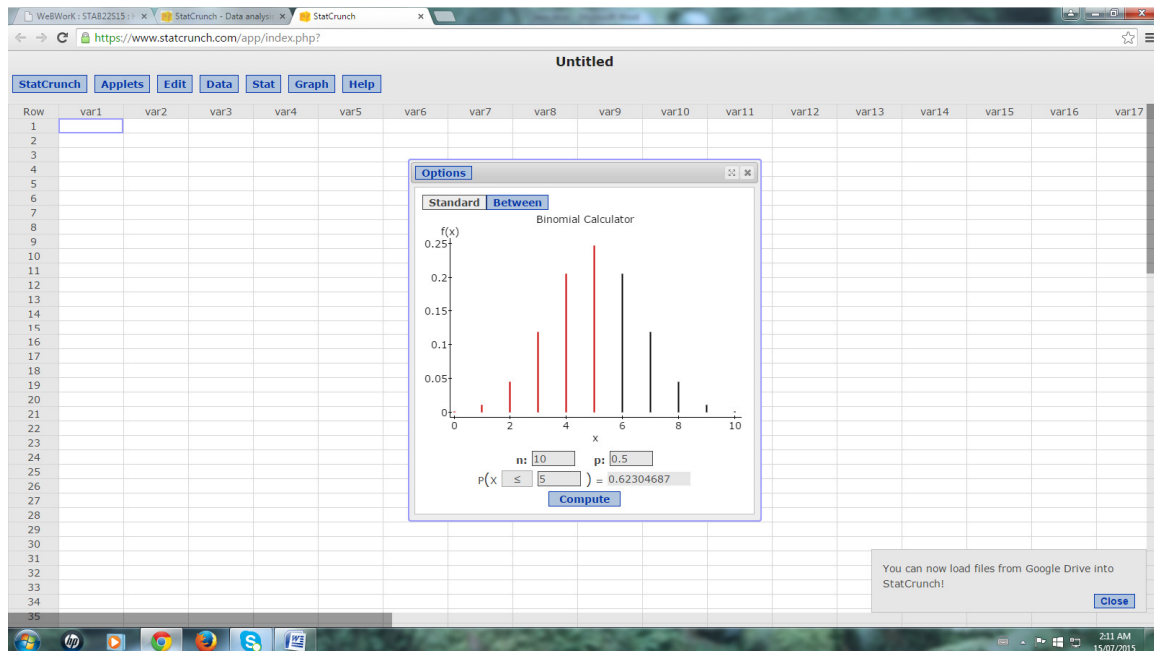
WeBWorK : STA822S15 : | × StatCrunch - Data analysis × StatCrunch ×

https://www.statcrunch.com/app/index.php?

Untitled

StatCrunch Applets Edit Data Stat Graph Help

| Row | var1 | var2 | var3 | var4 | var5 | var6 | var7 | var8 | var9 | var10 | var11 | var12 | var13 | var14 | var15 | var16 | var17 |
|---|---|---|---|---|---|---|---|---|---|---|---|---|---|---|---|---|---|
| 1 | | | | | | | | | | | | | | | | | |
| 2 | | | | | | | | | | | | | | | | | |
| 3 | | | | | | | | | | | | | | | | | |
| 4 | | | | | | | | | | | | | | | | | |
| 5 | | | | | | | | | | | | | | | | | |
| 6 | | | | | | | | | | | | | | | | | |
| 7 | | | | | | | | | | | | | | | | | |
| 8 | | | | | | | | | | | | | | | | | |
| 9 | | | | | | | | | | | | | | | | | |
| 10 | | | | | | | | | | | | | | | | | |
| 11 | | | | | | | | | | | | | | | | | |
| 12 | | | | | | | | | | | | | | | | | |
| 13 | | | | | | | | | | | | | | | | | |
| 14 | | | | | | | | | | | | | | | | | |
| 15 | | | | | | | | | | | | | | | | | |
| 16 | | | | | | | | | | | | | | | | | |
| 17 | | | | | | | | | | | | | | | | | |
| 18 | | | | | | | | | | | | | | | | | |
| 19 | | | | | | | | | | | | | | | | | |
| 20 | | | | | | | | | | | | | | | | | |
| 21 | | | | | | | | | | | | | | | | | |
| 22 | | | | | | | | | | | | | | | | | |
| 23 | | | | | | | | | | | | | | | | | |
| 24 | | | | | | | | | | | | | | | | | |
| 25 | | | | | | | | | | | | | | | | | |
| 26 | | | | | | | | | | | | | | | | | |
| 27 | | | | | | | | | | | | | | | | | |
| 28 | | | | | | | | | | | | | | | | | |
| 29 | | | | | | | | | | | | | | | | | |
| 30 | | | | | | | | | | | | | | | | | |
| 31 | | | | | | | | | | | | | | | | | |
| 32 | | | | | | | | | | | | | | | | | |
| 33 | | | | | | | | | | | | | | | | | |
| 34 | | | | | | | | | | | | | | | | | |
| 35 | | | | | | | | | | | | | | | | | |

Options

Standard Between

Binomial Calculator

f(x)
0.25
0.2
0.15
0.1
0.05
0
0 2 4 6 8 10
x

n: 10 p: 0.5

P(X ≤ 5 ) = 0.62304687

Compute

You can now load files from Google Drive into StatCrunch!

Close

2:11 AM
15/07/2015